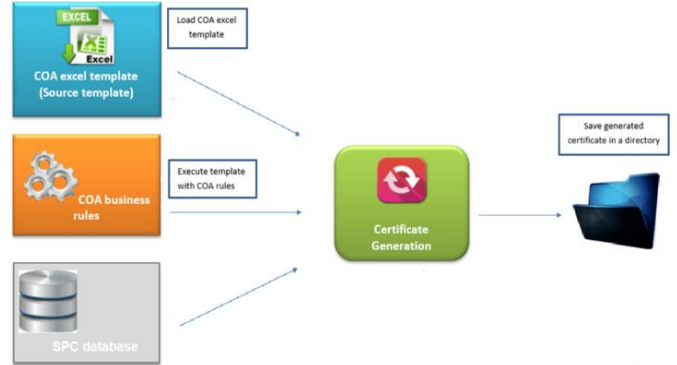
EXCEL

Excel

COA excel template (Source template)

Load COA excel template

COA business rules

Execute template with COA rules

SPC database

Certificate Generation

Save generated certificate in a directory